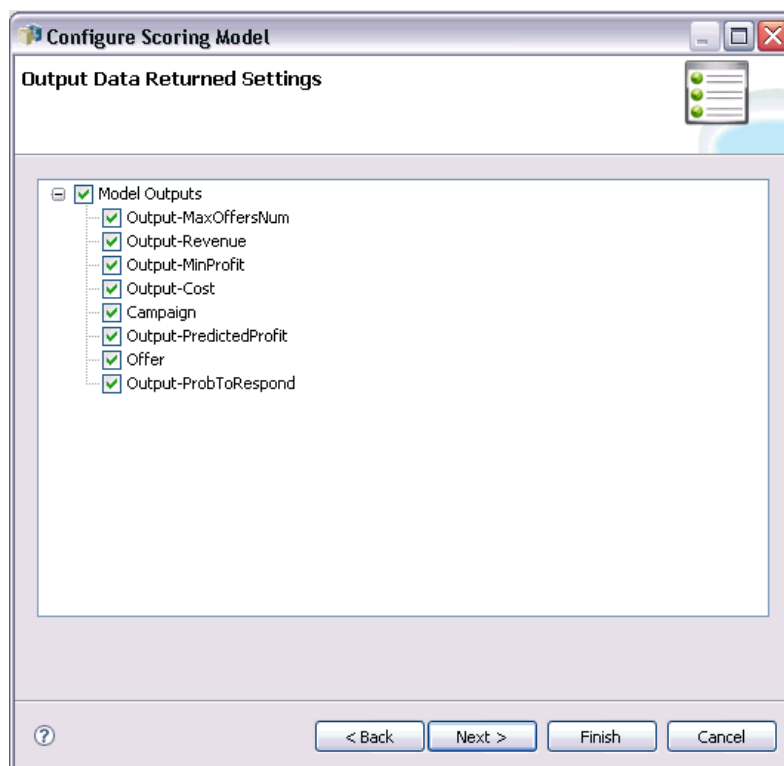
Configure Scoring Model

Output Data Returned Settings

Model Outputs
Output-MaxOffersNum
Output-Revenue
Output-MinProfit
Output-Cost
Campaign
Output-PredictedProfit
Offer
Output-ProbToRespond

?

< Back
Next >
Finish
Cancel